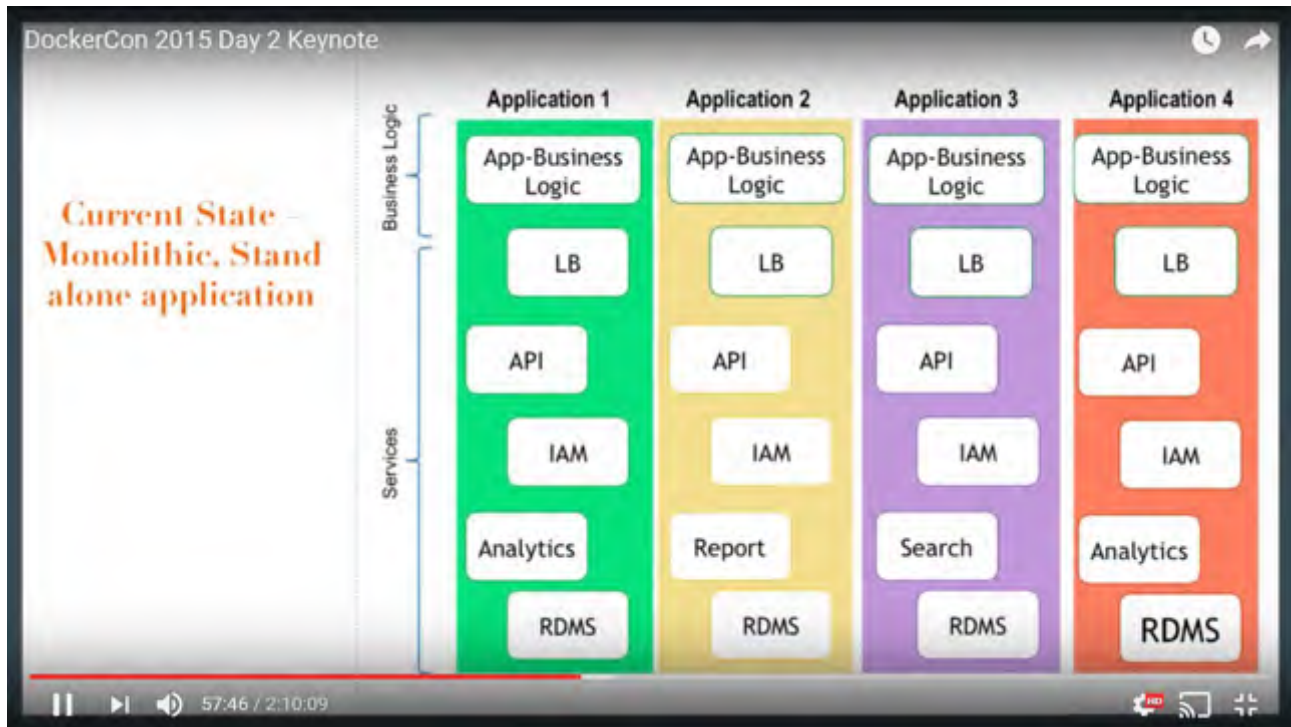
DockerCon 2015 Day 2 Keynote

Current State – Monolithic, Stand alone application

Business Logic

Services

| Application 1 | Application 2 | Application 3 | Application 4 |
|---|---|---|---|
| App-Business Logic | App-Business Logic | App-Business Logic | App-Business Logic |
| LB | LB | LB | LB |
| API | API | API | API |
| IAM | IAM | IAM | IAM |
| Analytics | Report | Search | Analytics |
| RDMS | RDMS | RDMS | RDMS |

57:46 / 2:10:09